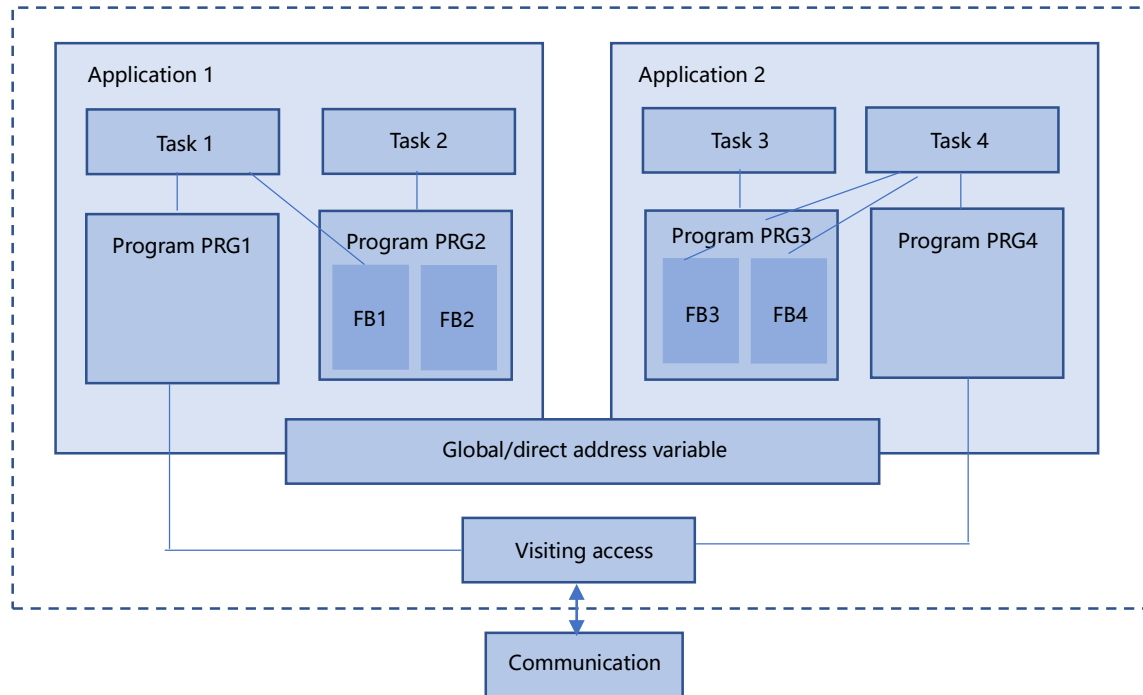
Application 1

Task 1

Task 2

Program PRG1

Program PRG2

FB1

FB2

Application 2

Task 3

Task 4

Program PRG3

FB3

FB4

Program PRG4

Global/direct address variable

Visiting access

Communication